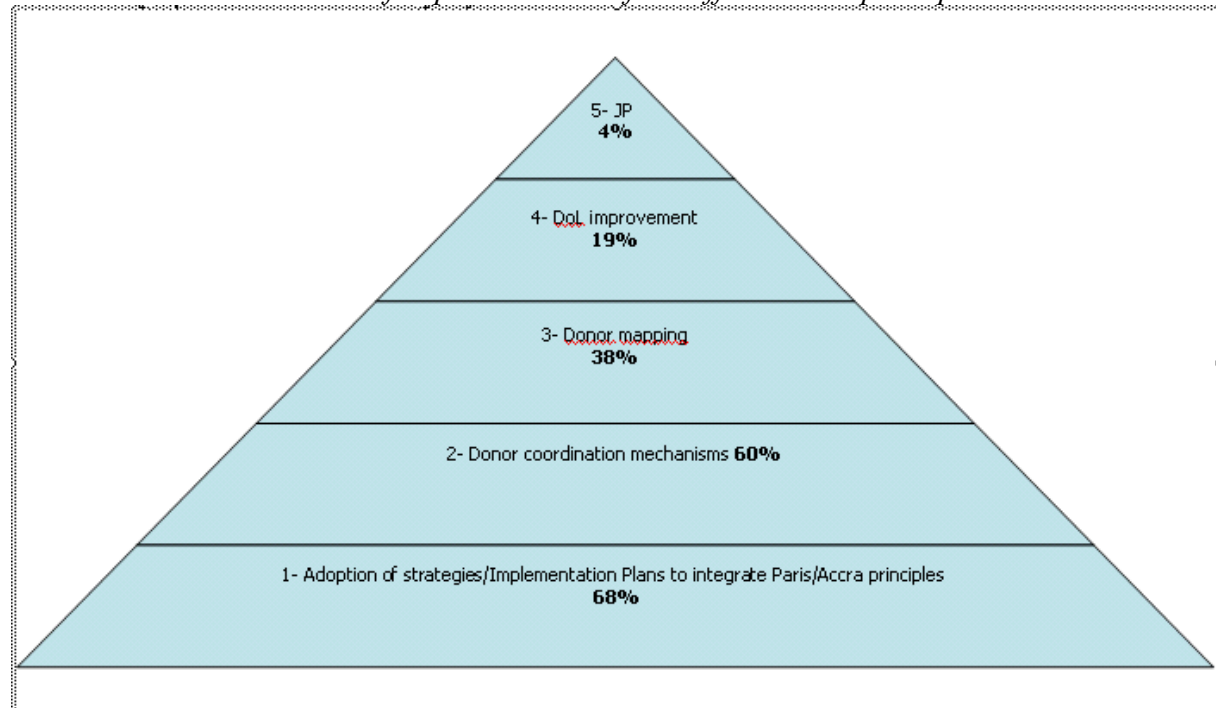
5- JP
**4%**

4- DoL improvement
**19%**

3- Donor mapping
**38%**

2- Donor coordination mechanisms **60%**

1- Adoption of strategies/Implementation Plans to integrate Paris/Accra principles
**68%**